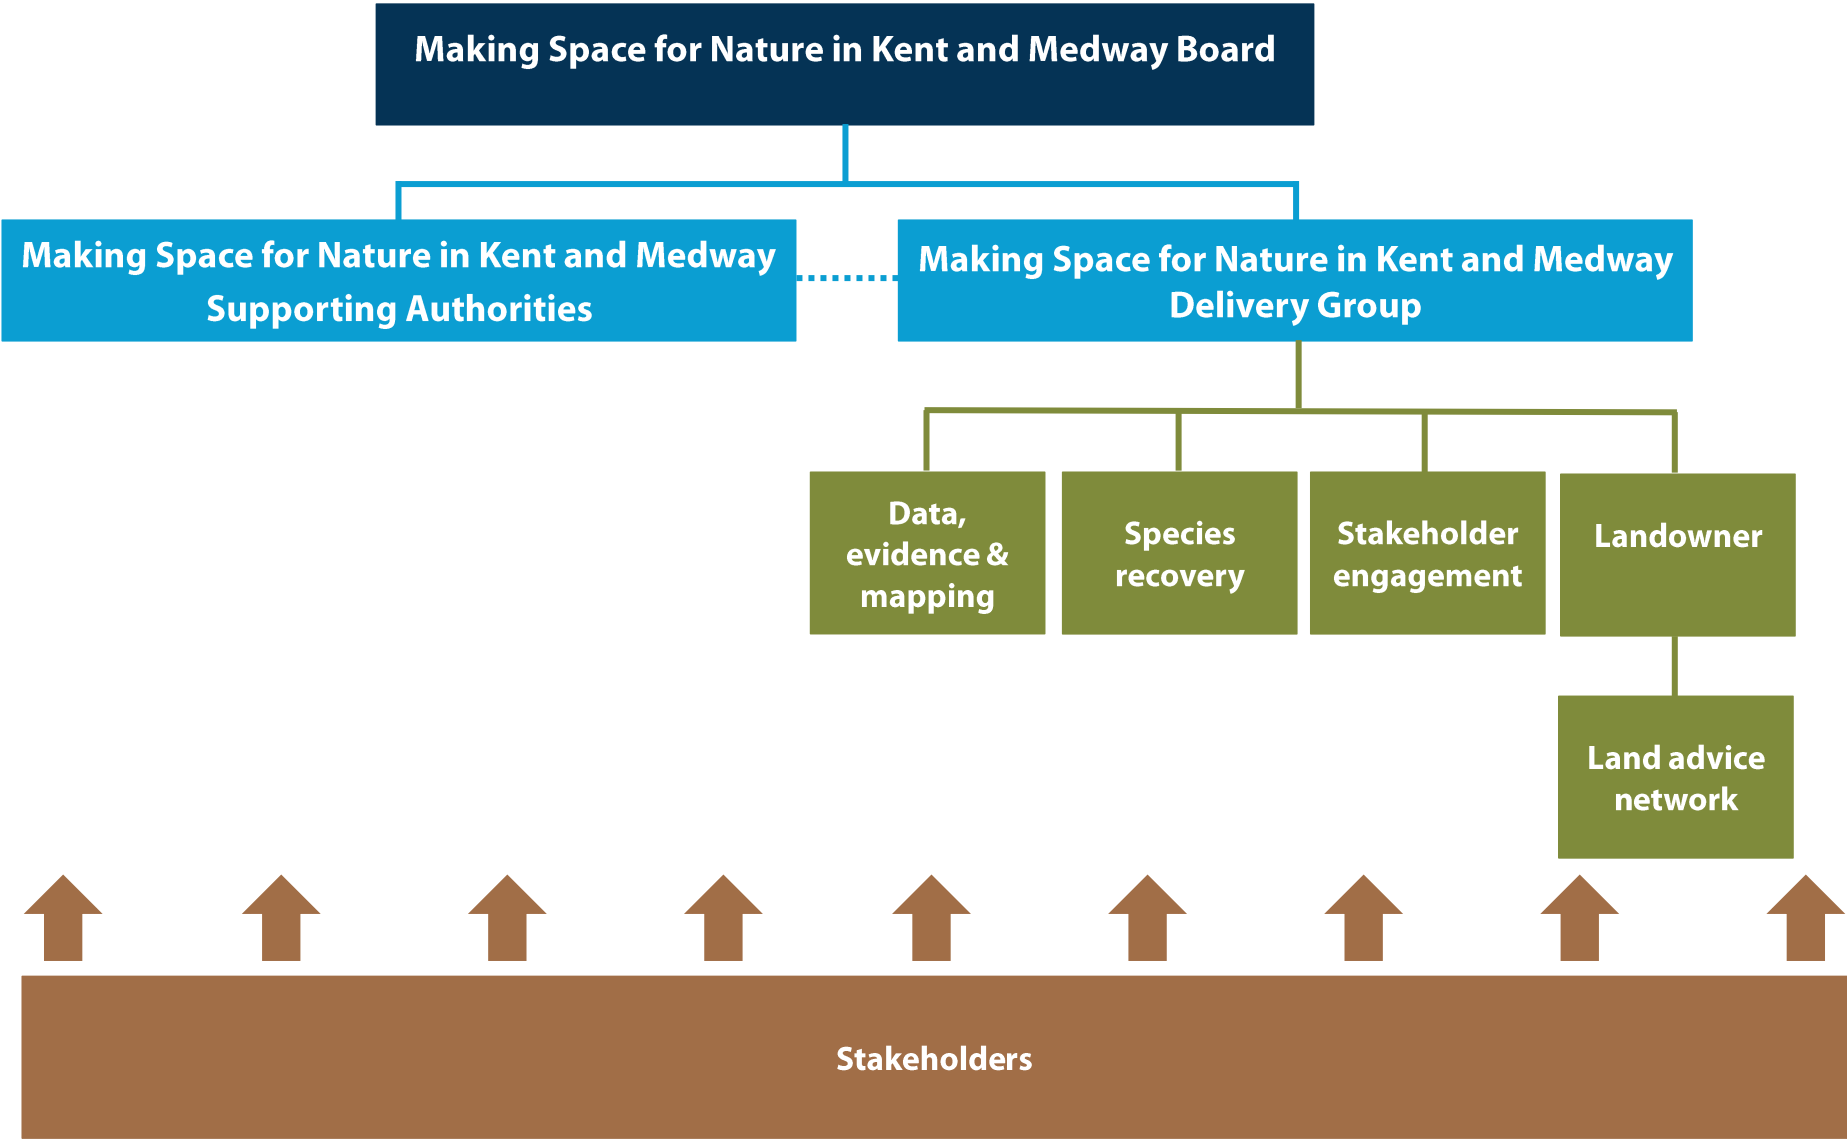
Making Space for Nature in Kent and Medway Board

Making Space for Nature in Kent and Medway Supporting Authorities

Making Space for Nature in Kent and Medway Delivery Group

Data, evidence & mapping

Species recovery

Stakeholder engagement

Landowner

Land advice network

Stakeholders